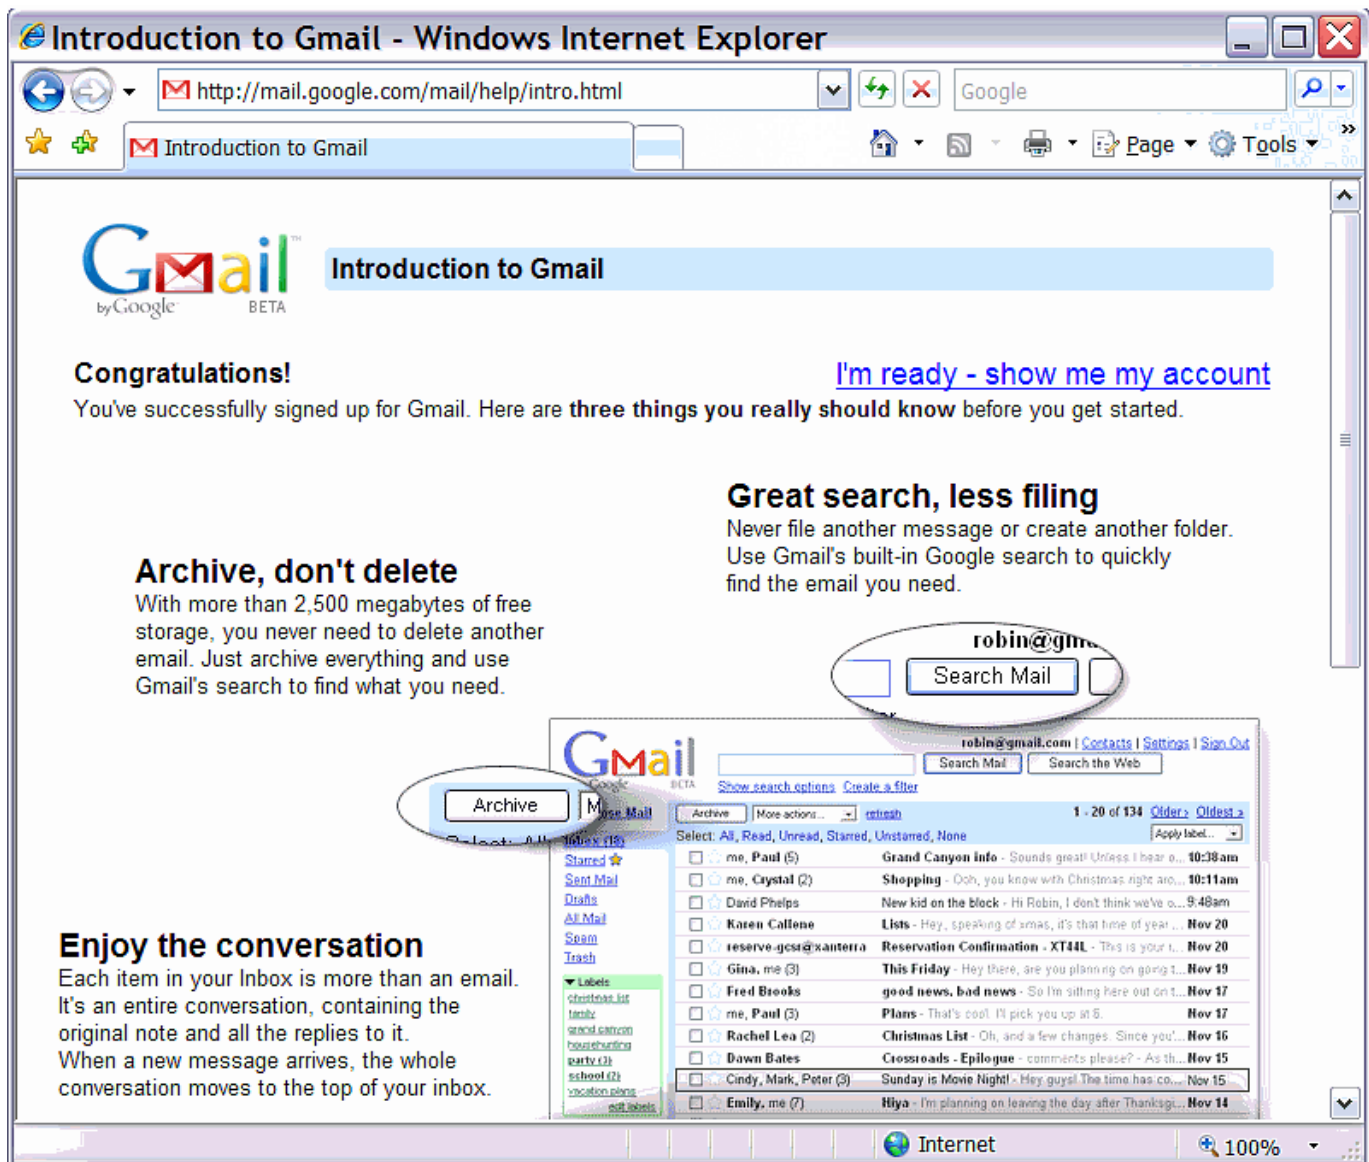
Introduction to Gmail - Windows Internet Explorer

http://mail.google.com/mail/help/intro.html

Google

Introduction to Gmail

Page Tools

Gmail by Google BETA

Introduction to Gmail

Congratulations!

I'm ready - show me my account

You've successfully signed up for Gmail. Here are **three things you really should know** before you get started.

Great search, less filing

Never file another message or create another folder. Use Gmail's built-in Google search to quickly find the email you need.

Archive, don't delete

With more than 2,500 megabytes of free storage, you never need to delete another email. Just archive everything and use Gmail's search to find what you need.

robin@gm

Search Mail

Archive

Gmail BETA

robin@gmail.com | Contacts | Settings | Sign Out

Search Mail Search the Web

Show search options Create a filter

Archive More actions... refresh 1 - 20 of 134 Older › Oldest »

Select: All, Read, Unread, Starred, Unstarred, None Apply label...

Inbox (18)
Starred
Sent Mail
Drafts
All Mail
Spam
Trash

Labels
christmas list
family
grand canyon
househunting
party (3)
school (2)
vacation plans
edit labels

| | | |
|---|---|---|
| me, Paul (5) | Grand Canyon info - Sounds great! Unless I hear o... | 10:38am |
| me, Crystal (2) | Shopping - Ooh, you know with Christmas right aro... | 10:11am |
| David Phelps | New kid on the block - Hi Robin, I don't think we've o... | 9:48am |
| Karen Callene | Lists - Hey, speaking of xmas, it's that time of year ... | Nov 20 |
| reserve-gcsr@xanterra | Reservation Confirmation - XT44L - This is your r... | Nov 20 |
| Gina, me (3) | This Friday - Hey there, are you planning on going t... | Nov 19 |
| Fred Brooks | good news, bad news - So I'm sitting here out on t... | Nov 17 |
| me, Paul (3) | Plans - That's cool. I'll pick you up at 6. | Nov 17 |
| Rachel Lea (2) | Christmas List - Oh, and a few changes. Since you'... | Nov 16 |
| Dawn Bates | Crossroads - Epilogue - comments please? - As th... | Nov 15 |
| Cindy, Mark, Peter (3) | Sunday is Movie Night! - Hey guys! The time has co... | Nov 15 |
| Emily, me (7) | Hiya - I'm planning on leaving the day after Thanksgi... | Nov 14 |

Enjoy the conversation

Each item in your Inbox is more than an email. It's an entire conversation, containing the original note and all the replies to it. When a new message arrives, the whole conversation moves to the top of your inbox.

Internet 100%